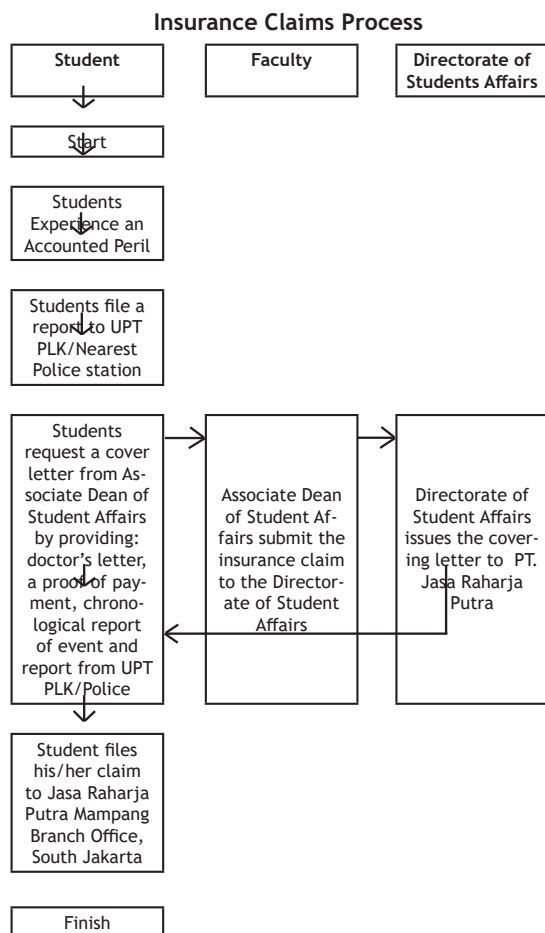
Insurance Claims Process

Student

Faculty

Directorate of Students Affairs

Start

Students Experience an Accounted Peril

Students file a report to UPT PLK/Nearest Police station

Students request a cover letter from Associate Dean of Student Affairs by providing: doctor's letter, a proof of payment, chronological report of event and report from UPT PLK/Police

Associate Dean of Student Affairs submit the insurance claim to the Directorate of Student Affairs

Directorate of Student Affairs issues the covering letter to PT. Jasa Raharja Putra

Student files his/her claim to Jasa Raharja Putra Mampang Branch Office, South Jakarta

Finish